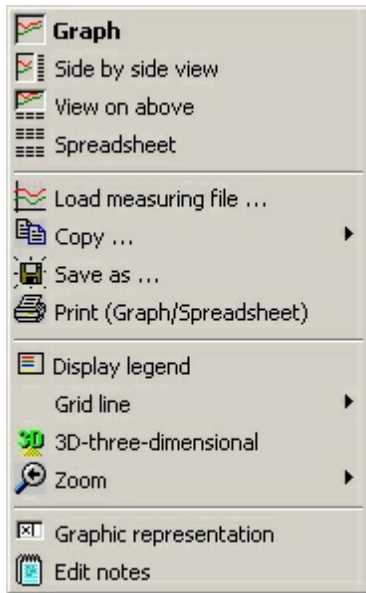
Graph
Side by side view
View on above
Spreadsheet

Load measuring file ...
Copy ...
Save as ...
Print (Graph/Spreadsheet)

Display legend
Grid line
3D 3D-three-dimensional
Zoom

Graphic representation
Edit notes